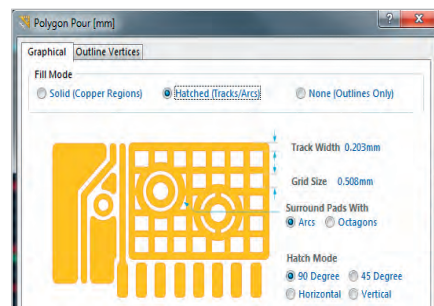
Polygon Pour [mm]

?

X

Graphical

Outline Vertices

Fill Mode

Solid (Copper Regions)

Hatched (Tracks/Arcs)

None (Outlines Only)

Track Width 0.203mm

Grid Size 0.508mm

Surround Pads With

Arcs

Octagons

Hatch Mode

90 Degree

45 Degree

Horizontal

Vertical